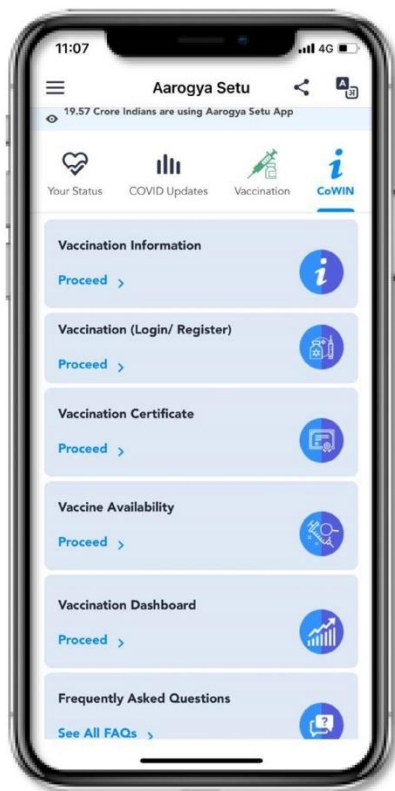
11:07

4G

Aarogya Setu

19.57 Crore Indians are using Aarogya Setu App

Your Status

COVID Updates

Vaccination

CoWIN

Vaccination Information

Proceed >

Vaccination (Login/ Register)

Proceed >

Vaccination Certificate

Proceed >

Vaccine Availability

Proceed >

Vaccination Dashboard

Proceed >

Frequently Asked Questions

See All FAQs >